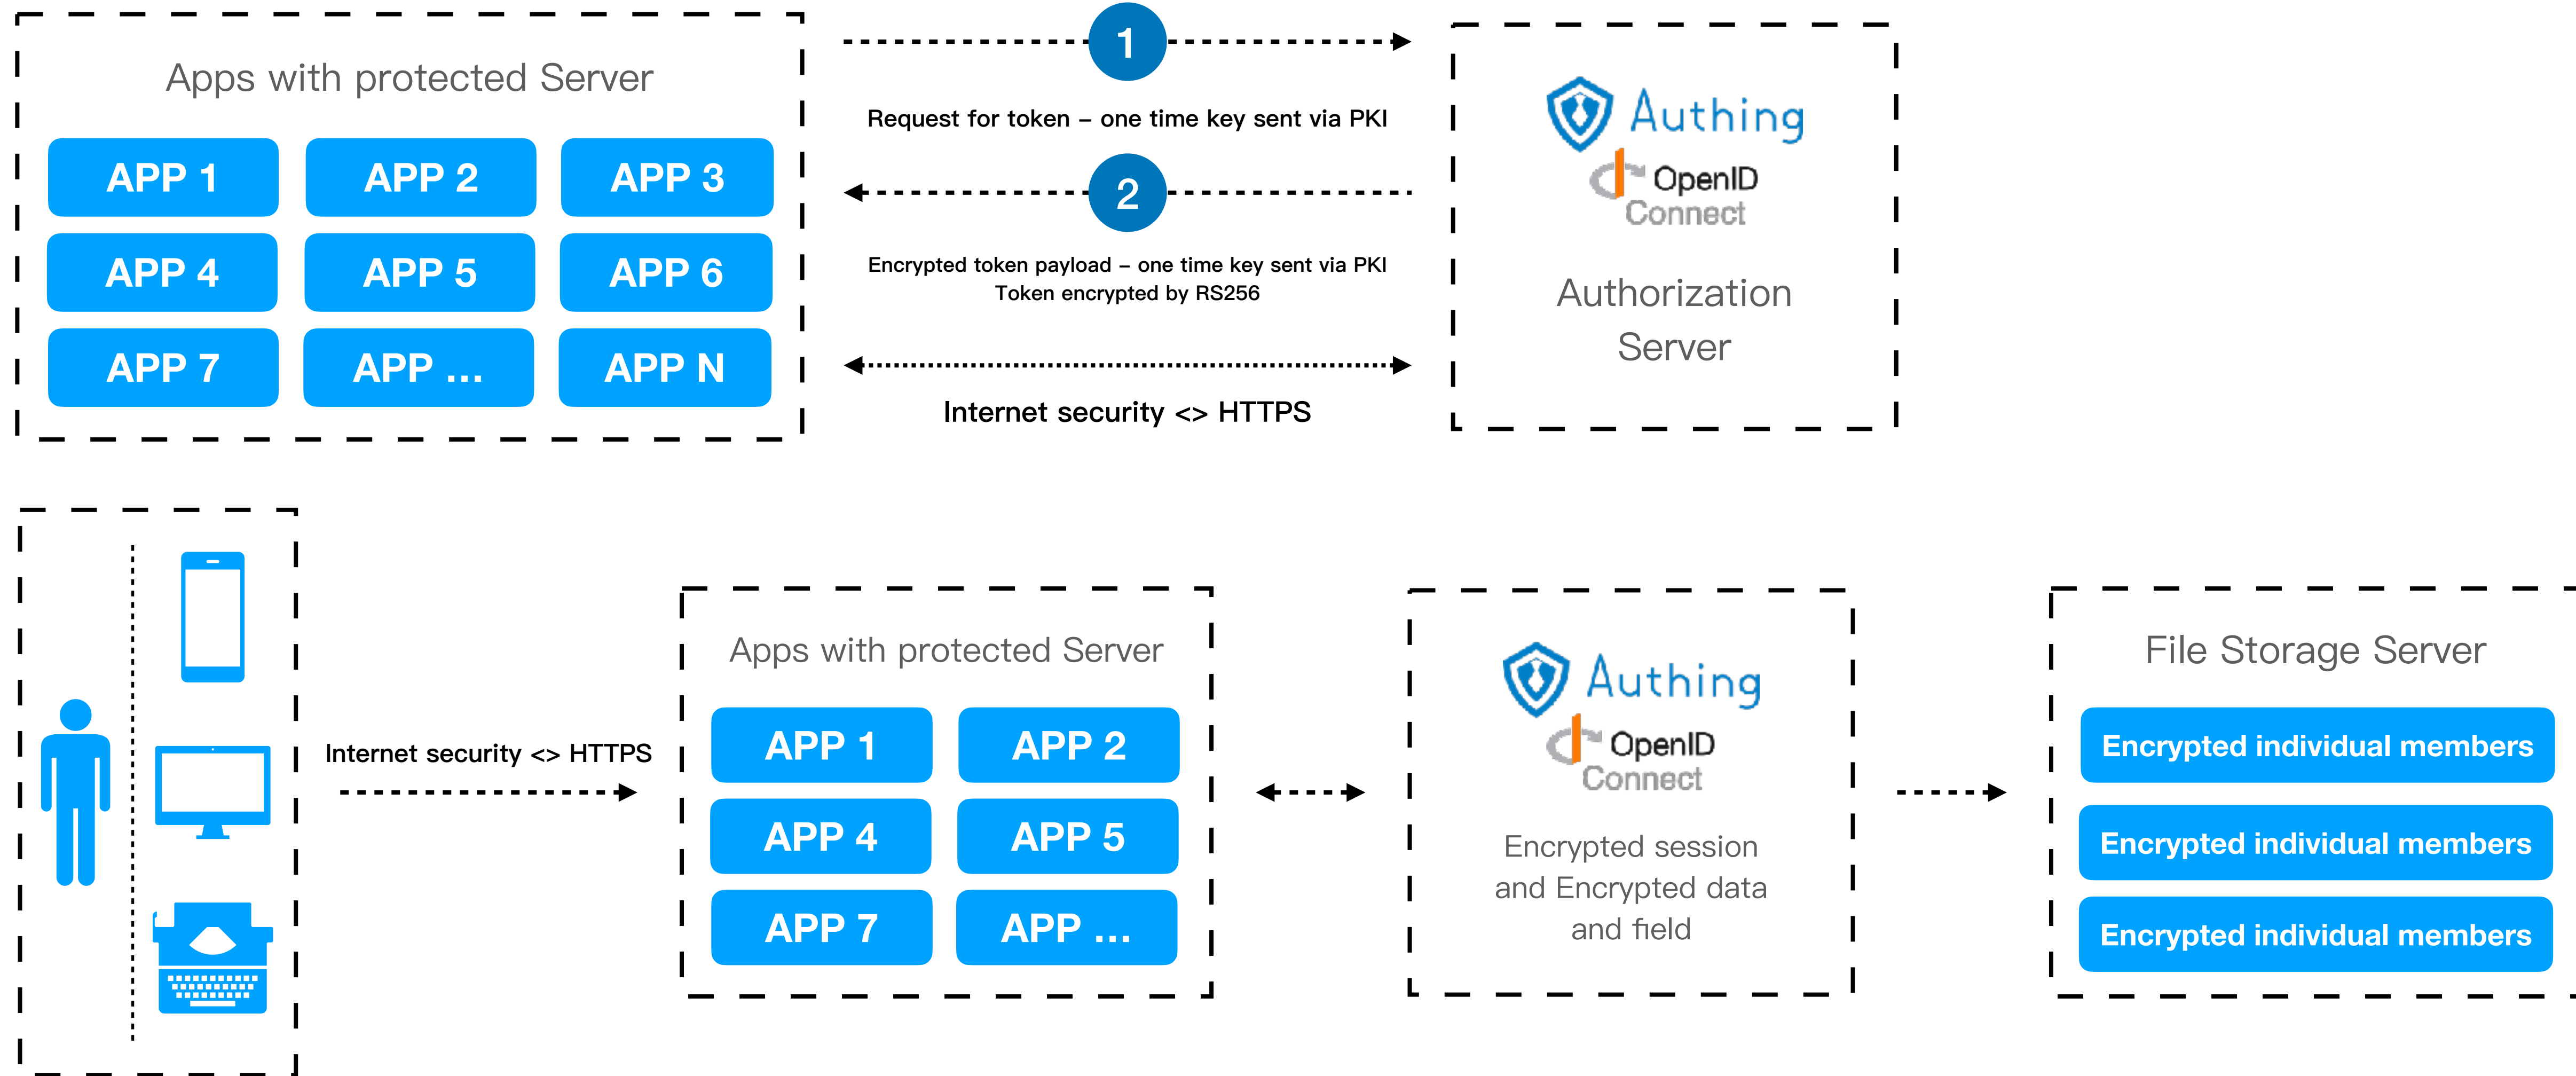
Apps with protected Server

APP 1
APP 2
APP 3
APP 4
APP 5
APP 6
APP 7
APP ...
APP N

1

Request for token – one time key sent via PKI

2

Encrypted token payload – one time key sent via PKI
Token encrypted by RS256

Internet security <> HTTPS

Authing
OpenID Connect

Authorization Server

Internet security <> HTTPS

Apps with protected Server

APP 1
APP 2
APP 4
APP 5
APP 7
APP ...

Authing
OpenID Connect

Encrypted session and Encrypted data and field

File Storage Server

Encrypted individual members
Encrypted individual members
Encrypted individual members